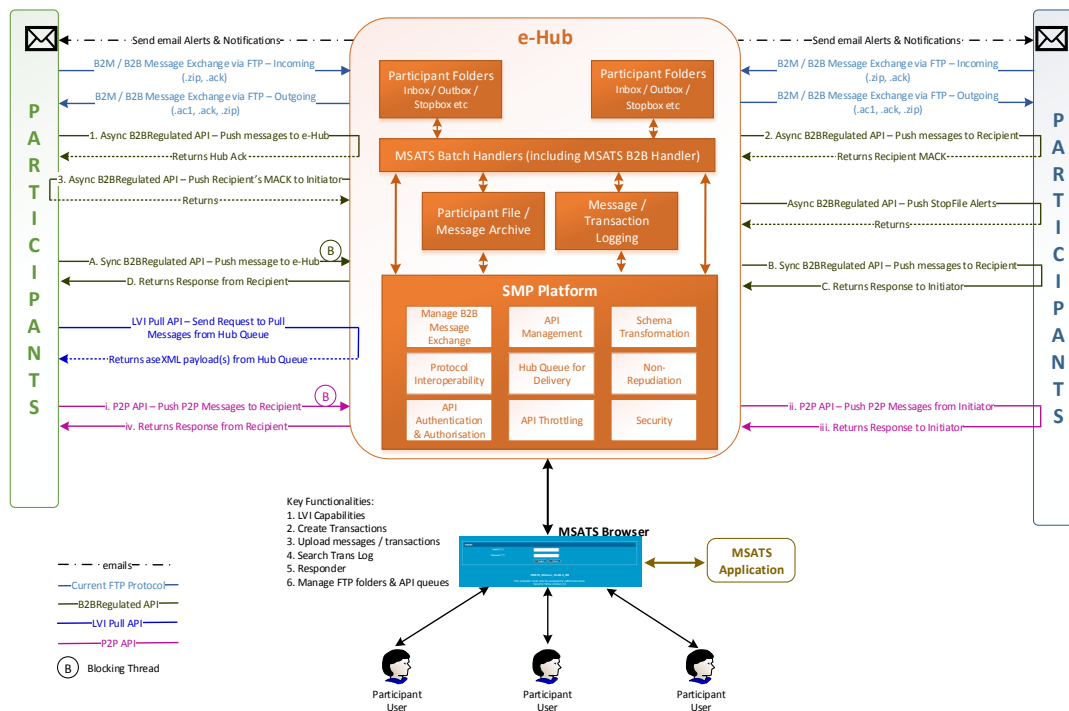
PARTICIPANTS

Send email Alerts & Notifications

B2M / B2B Message Exchange via FTP – Incoming (.zip, .ack)

B2M / B2B Message Exchange via FTP – Outgoing (.ac1, .ack, .zip)

1. Async B2BRegulated API – Push messages to e-Hub

Returns Hub Ack

3. Async B2BRegulated API – Push Recipient's MACK to Initiator

Returns

A. Sync B2BRegulated API – Push message to e-Hub

B

D. Returns Response from Recipient

LVI Pull API – Send Request to Pull Messages from Hub Queue

Returns aseXML payload(s) from Hub Queue

i. P2P API – Push P2P Messages to Recipient

B

iv. Returns Response from Recipient

e-Hub

Participant Folders
Inbox / Outbox / Stopbox etc

Participant Folders
Inbox / Outbox / Stopbox etc

MSATS Batch Handlers (including MSATS B2B Handler)

Participant File / Message Archive

Message / Transaction Logging

SMP Platform

| Manage B2B Message Exchange | API Management | Schema Transformation |
|---|---|---|
| Protocol Interoperability | Hub Queue for Delivery | Non-Repudiation |
| API Authentication & Authorisation | API Throttling | Security |

Send email Alerts & Notifications

B2M / B2B Message Exchange via FTP – Incoming (.zip, .ack)

B2M / B2B Message Exchange via FTP – Outgoing (.ac1, .ack, .zip)

2. Async B2BRegulated API – Push messages to Recipient

Returns Recipient MACK

Async B2BRegulated API – Push StopFile Alerts

Returns

B. Sync B2BRegulated API – Push messages to Recipient

C. Returns Response to Initiator

ii. P2P API – Push P2P Messages from Initiator

iii. Returns Response to Initiator

PARTICIPANTS

Key Functionalities:
1. LVI Capabilities
2. Create Transactions
3. Upload messages / transactions
4. Search Trans Log
5. Responder
6. Manage FTP folders & API queues

MSATS Browser

MSATS Application

emails
Current FTP Protocol
B2BRegulated API
LVI Pull API
P2P API
B Blocking Thread

Participant User

Participant User

Participant User